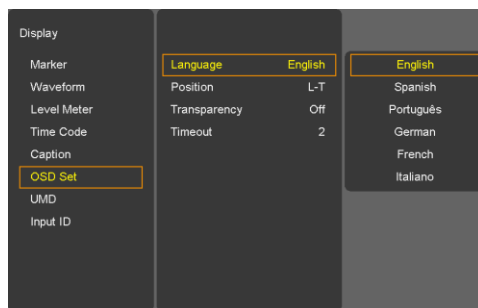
Display

Marker
Waveform
Level Meter
Time Code
Caption
OSD Set
UMD
Input ID

| | |
|---|---|
| Language | English |
| Position | L-T |
| Transparency | Off |
| Timeout | 2 |

English
Spanish
Português
German
French
Italiano